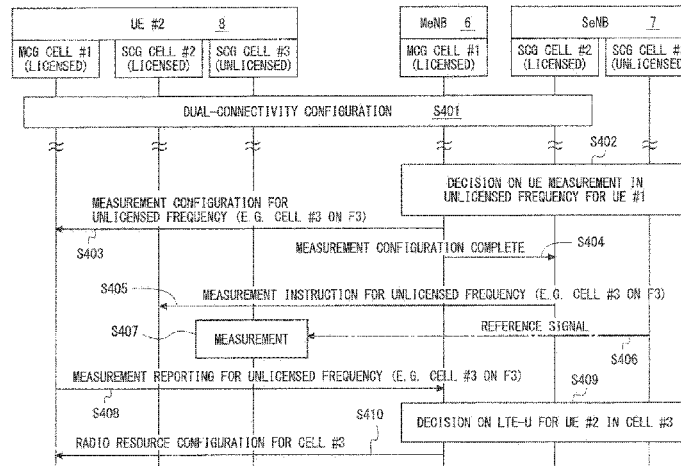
UE #2 8

MCG CELL #1 (LICENSED)

SCG CELL #2 (LICENSED)

SCG CELL #3 (UNLICENSED)

MeNB 6

MCG CELL #1 (LICENSED)

SeNB 7

SCG CELL #2 (LICENSED)

SCG CELL # (UNLICENSED

DUAL-CONNECTIVITY CONFIGURATION S401

S402

DECISION ON UE MEASUREMENT IN UNLICENSED FREQUENCY FOR UE #1

MEASUREMENT CONFIGURATION FOR UNLICENSED FREQUENCY (E.G. CELL #3 ON F3)

S403

MEASUREMENT CONFIGURATION COMPLETE

S404

S405

MEASUREMENT INSTRUCTION FOR UNLICENSED FREQUENCY (E.G. CELL #3 ON F3)

S407

MEASUREMENT

REFERENCE SIGNAL

S406

MEASUREMENT REPORTING FOR UNLICENSED FREQUENCY (E.G. CELL #3 ON F3)

S409

S408

S410

DECISION ON LTE-U FOR UE #2 IN CELL #3

RADIO RESOURCE CONFIGURATION FOR CELL #3